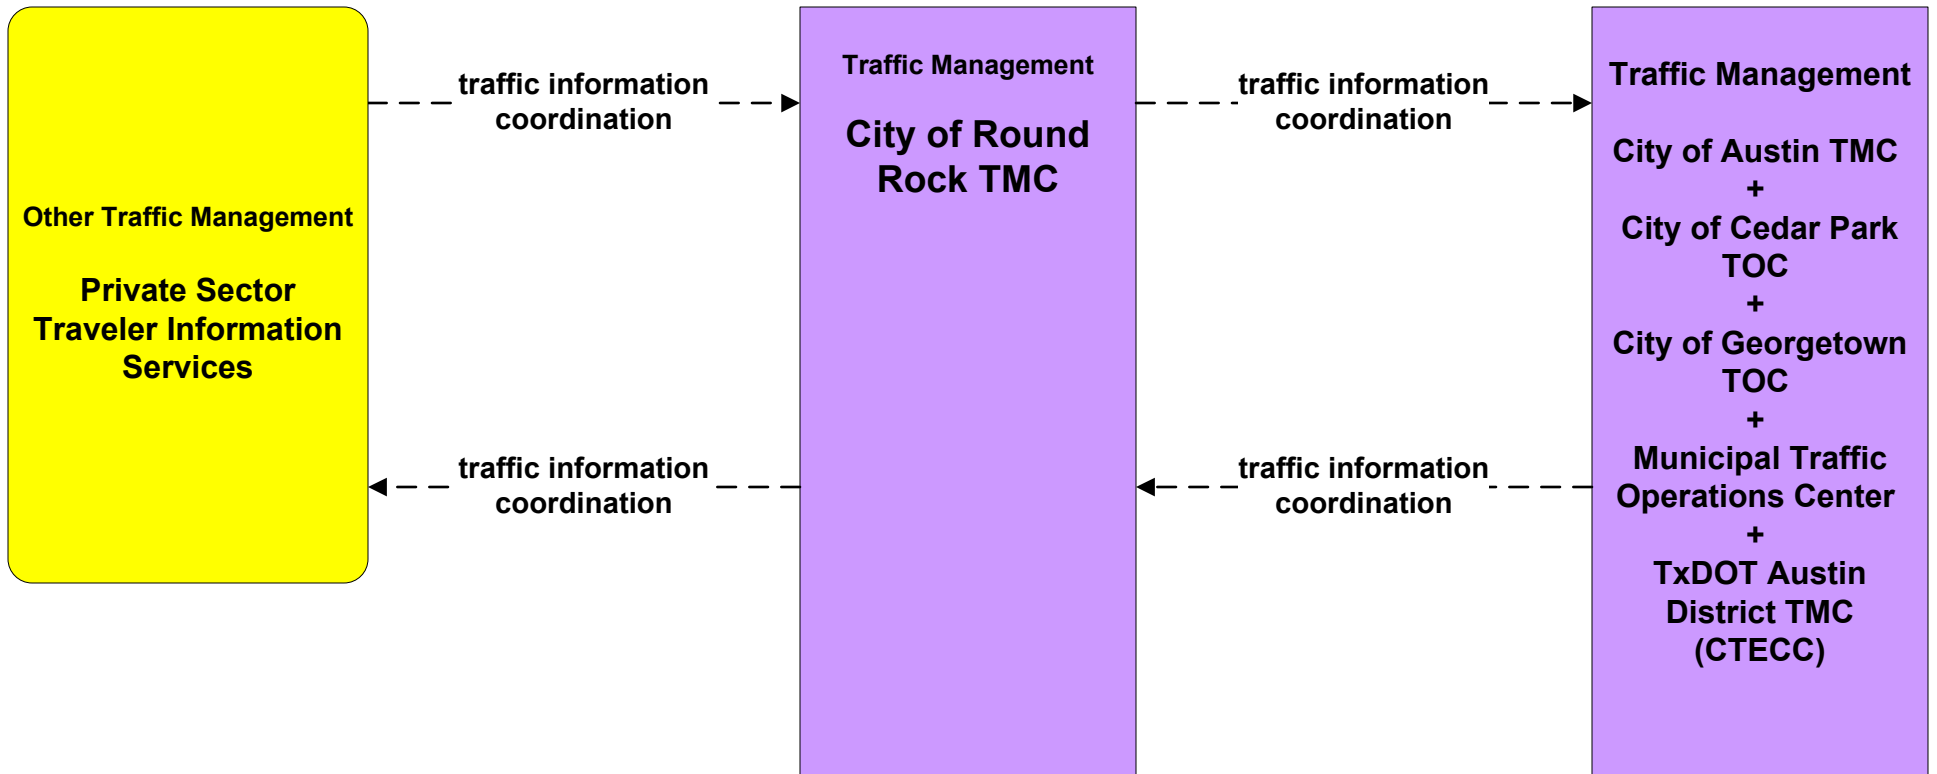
Other Traffic Management

Private Sector Traveler Information Services

traffic information coordination

traffic information coordination

Traffic Management

City of Round Rock TMC

traffic information coordination

traffic information coordination

Traffic Management

City of Austin TMC
+
City of Cedar Park TOC
+
City of Georgetown TOC
+
Municipal Traffic Operations Center
+
TxDOT Austin District TMC (CTECC)